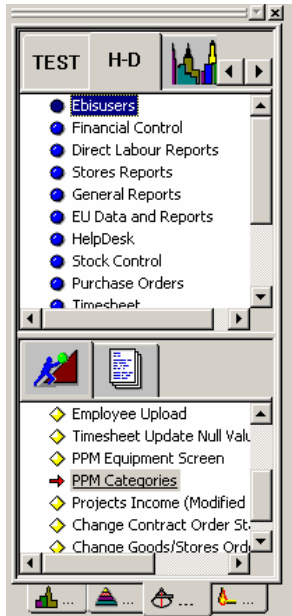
TEST
H-D
Ebisusers
Financial Control
Direct Labour Reports
Stores Reports
General Reports
EU Data and Reports
HelpDesk
Stock Control
Purchase Orders
Timesheet
Employee Upload
Timesheet Update Null Valu
PPM Equipment Screen
PPM Categories
Projects Income (Modified
Change Contract Order St
Change Goods/Stores Ord
...
...
...
...